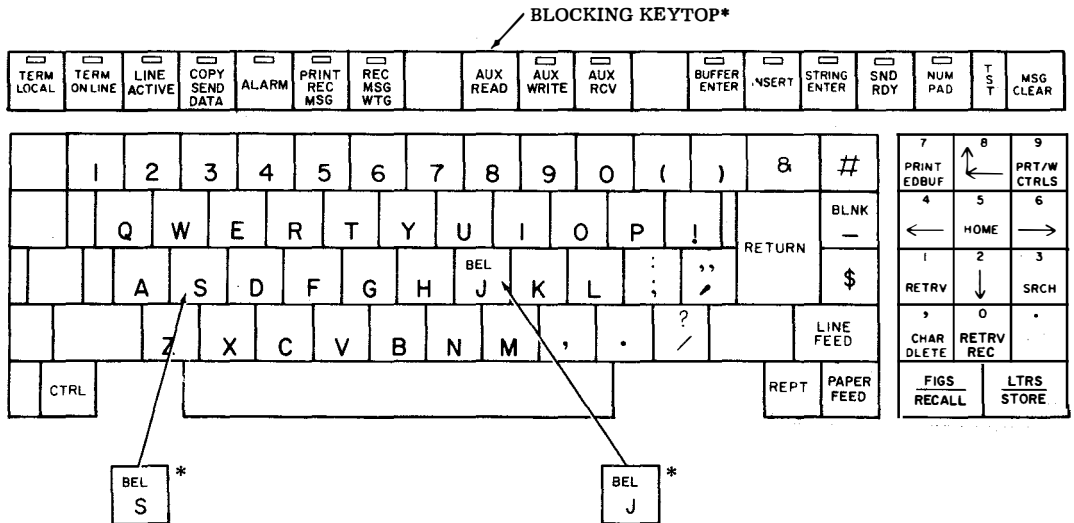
BLOCKING KEYTOP*

TERM LOCAL | TERM ON LINE | LINE ACTIVE | COPY SEND DATA | ALARM | PRINT REC MSG | REC MSG WTG | AUX READ | AUX WRITE | AUX RCV | BUFFER ENTER | NSERT | STRING ENTER | SND RDY | NUM PAD | TST | MSG CLEAR

1 2 3 4 5 6 7 8 9 0 ( ) & #

Q W E R T Y U I O P ! RETURN BLNK —

A S D F G H BEL J K L : ; ,, ' $

Z X C V B N M , . ? / LINE FEED

CTRL REPT PAPER FEED

7 PRINT EDBUF | 8 | 9 PRT/W CTRLS
4 | 5 HOME | 6
1 RETRV | 2 | 3 SRCH
, CHAR DLETE | 0 RETRV REC | .
FIGS RECALL | LTRS STORE

BEL S *

BEL J *